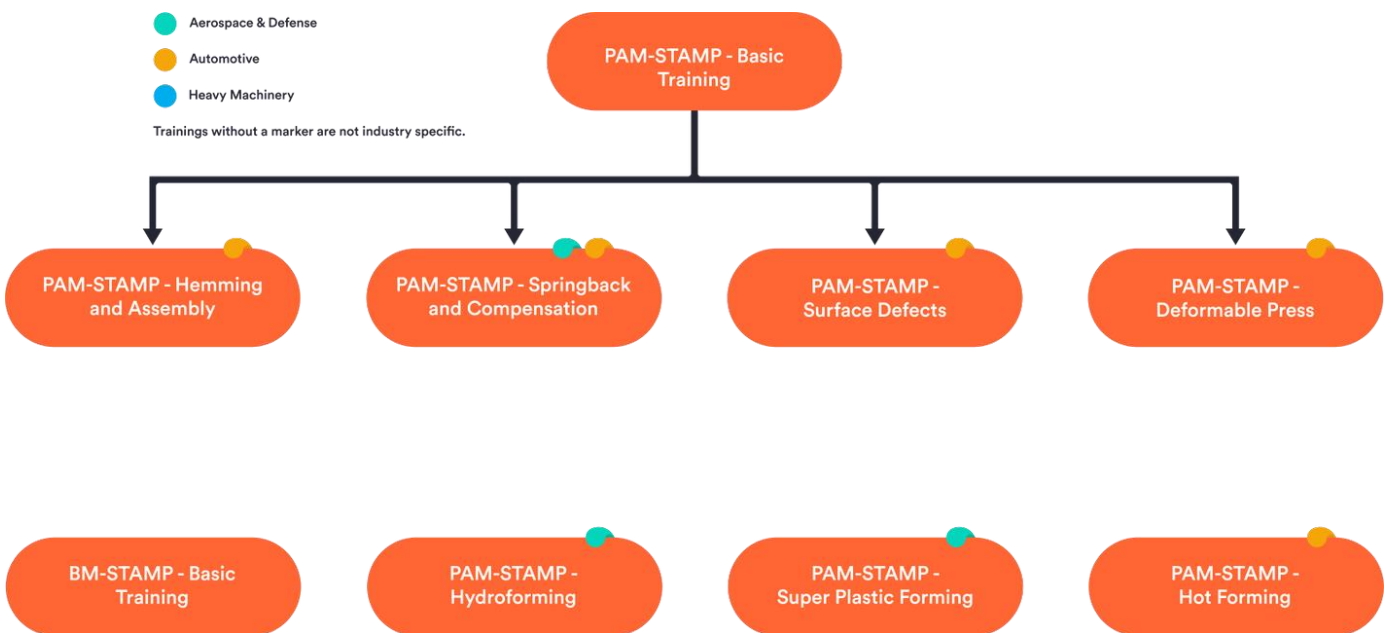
Aerospace & Defense

Automotive

Heavy Machinery

Trainings without a marker are not industry specific.

PAM-STAMP - Basic Training

PAM-STAMP - Hemming and Assembly

PAM-STAMP - Springback and Compensation

PAM-STAMP - Surface Defects

PAM-STAMP - Deformable Press

BM-STAMP - Basic Training

PAM-STAMP - Hydroforming

PAM-STAMP - Super Plastic Forming

PAM-STAMP - Hot Forming